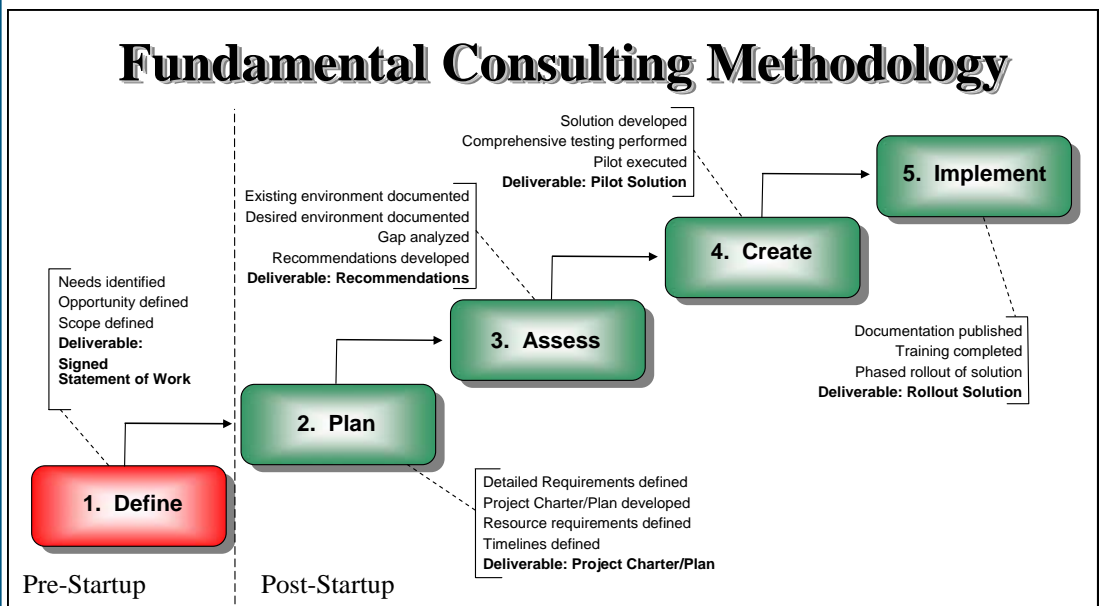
Fundamental Consulting Methodology

Needs identified
Opportunity defined
Scope defined
**Deliverable: Signed Statement of Work**

1. Define

Pre-Startup

Post-Startup

2. Plan

Detailed Requirements defined
Project Charter/Plan developed
Resource requirements defined
Timelines defined
**Deliverable: Project Charter/Plan**

Existing environment documented
Desired environment documented
Gap analyzed
Recommendations developed
**Deliverable: Recommendations**

3. Assess

Solution developed
Comprehensive testing performed
Pilot executed
**Deliverable: Pilot Solution**

4. Create

5. Implement

Documentation published
Training completed
Phased rollout of solution
**Deliverable: Rollout Solution**